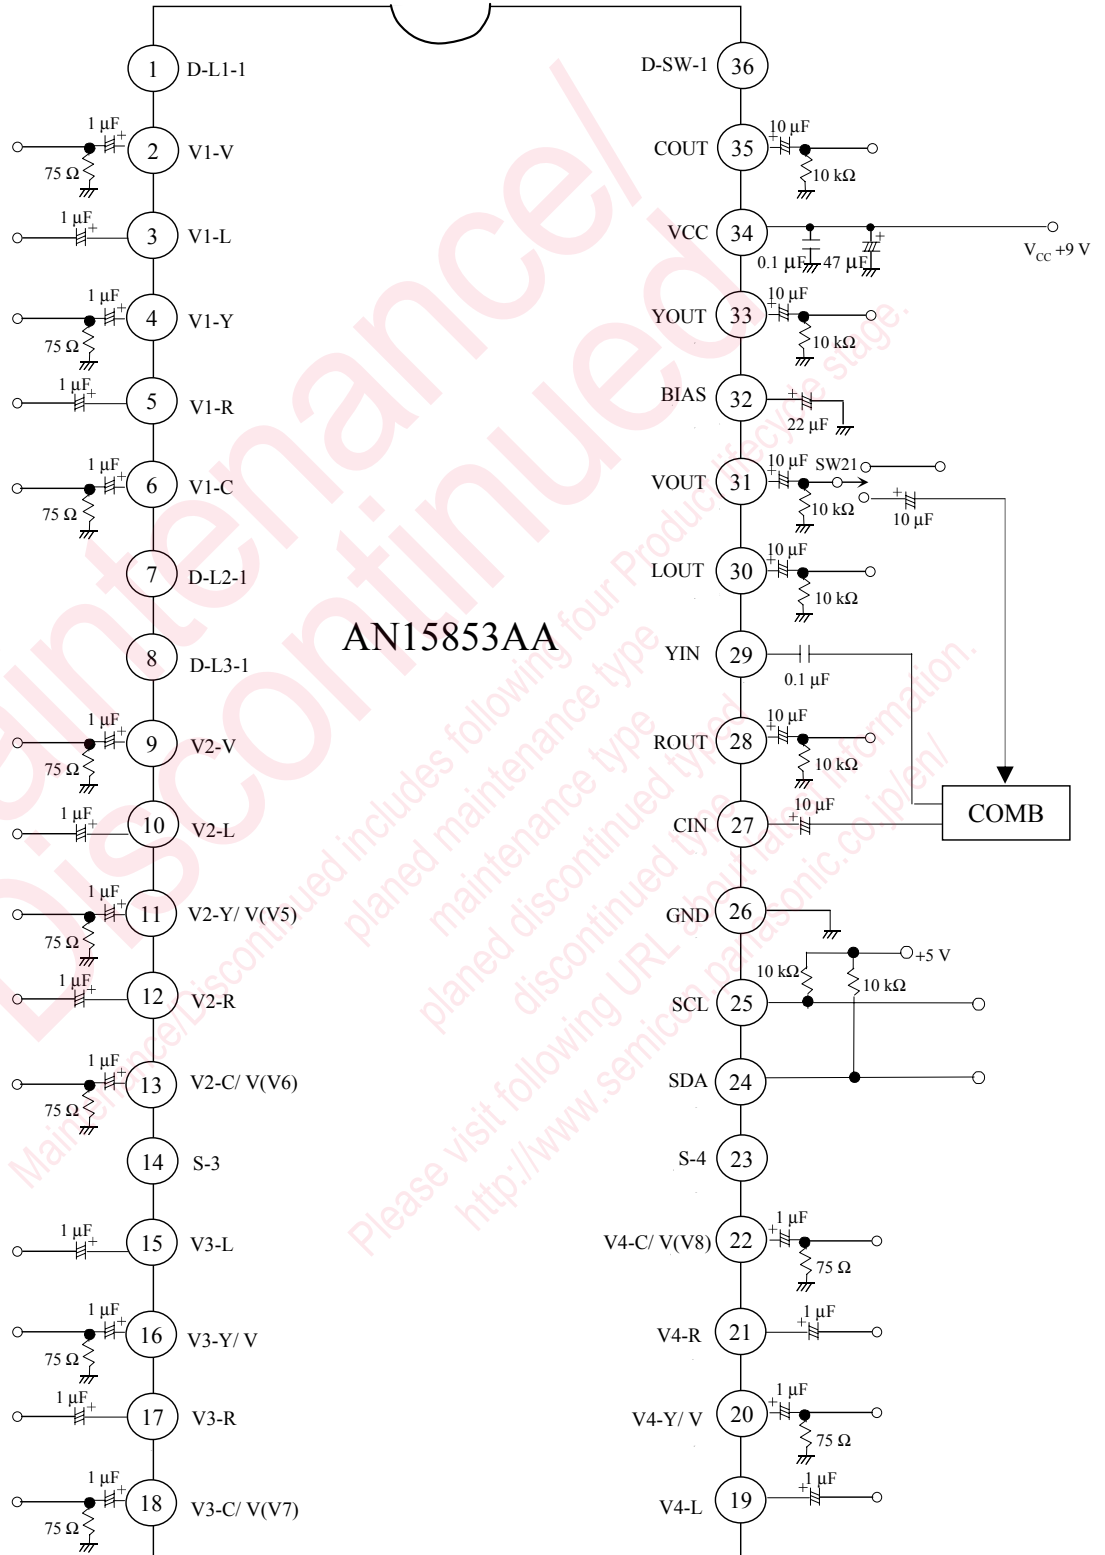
1 D-L1-1
1 μF
2 V1-V
75 Ω
1 μF
3 V1-L
1 μF
4 V1-Y
75 Ω
1 μF
5 V1-R
1 μF
6 V1-C
75 Ω
7 D-L2-1
8 D-L3-1
1 μF
9 V2-V
75 Ω
1 μF
10 V2-L
1 μF
11 V2-Y/ V(V5)
75 Ω
1 μF
12 V2-R
1 μF
13 V2-C/ V(V6)
75 Ω
14 S-3
1 μF
15 V3-L
1 μF
16 V3-Y/ V
75 Ω
1 μF
17 V3-R
1 μF
18 V3-C/ V(V7)
75 Ω

AN15853AA

D-SW-1 36
COUT 35
10 μF
10 kΩ
VCC 34
0.1 μF
47 μF
$V_{CC}$ +9 V
YOUT 33
10 μF
10 kΩ
BIAS 32
22 μF
VOUT 31
10 μF
SW21
10 kΩ
10 μF
LOUT 30
10 μF
10 kΩ
YIN 29
0.1 μF
ROUT 28
10 μF
10 kΩ
CIN 27
10 μF
COMB
GND 26
+5 V
10 kΩ
10 kΩ
SCL 25
SDA 24
S-4 23
V4-C/ V(V8) 22
1 μF
75 Ω
V4-R 21
1 μF
V4-Y/ V 20
1 μF
75 Ω
V4-L 19
1 μF

Maintenance/ Discontinued
Maintenance/Discontinued includes following four Product lifecycle stage.
planed maintenance type
maintenance type
planed discontinued typed
discontinued type
Please visit following URL about latest information.
http://www.semicon.panasonic.co.jp/en/